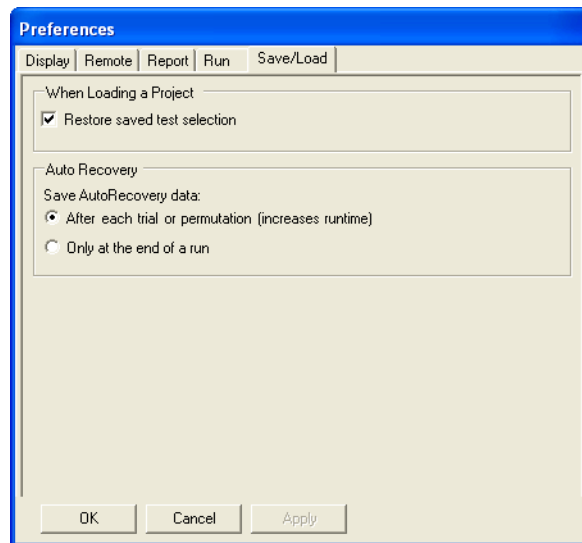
Preferences

Display | Remote | Report | Run | Save/Load

When Loading a Project

Restore saved test selection

Auto Recovery

Save AutoRecovery data:

After each trial or permutation (increases runtime)

Only at the end of a run

OK | Cancel | Apply